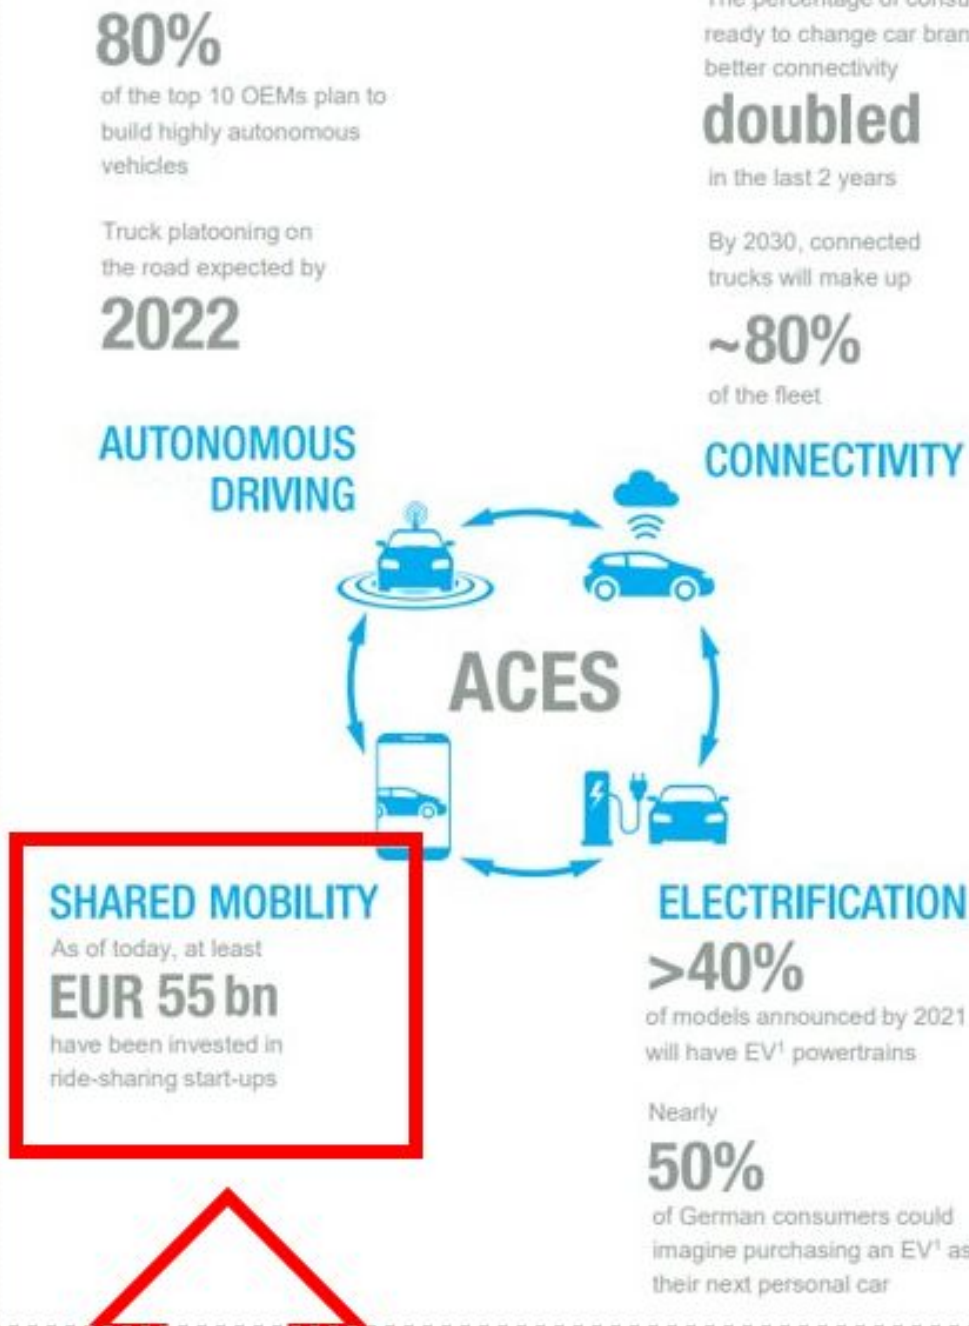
80%
of the top 10 OEMs plan to build highly autonomous vehicles

Truck platooning on the road expected by
2022

AUTONOMOUS DRIVING

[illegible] ready to change car bran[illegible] better connectivity
doubled
in the last 2 years

By 2030, connected trucks will make up
~80%
of the fleet

CONNECTIVITY

ACES

SHARED MOBILITY
As of today, at least
EUR 55 bn
have been invested in ride-sharing start-ups

ELECTRIFICATION
>40%
of models announced by 2021 will have EV$^1$ powertrains

Nearly
50%
of German consumers could imagine purchasing an EV$^1$ as their next personal car